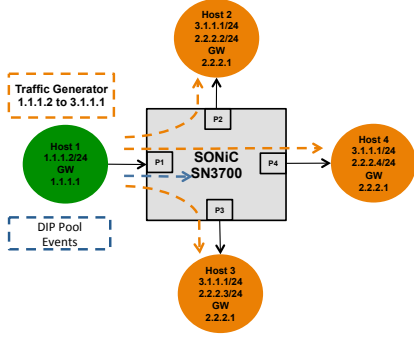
Host 2
3.1.1.1/24
2.2.2.2/24
GW
2.2.2.1

Traffic Generator
1.1.1.2 to 3.1.1.1

P2

Host 1
1.1.1.2/24
GW
1.1.1.1

P1

SONiC
SN3700

P4

Host 4
3.1.1.1/24
2.2.2.4/24
GW
2.2.2.1

DIP Pool
Events

P3

Host 3
3.1.1.1/24
2.2.2.3/24
GW
2.2.2.1